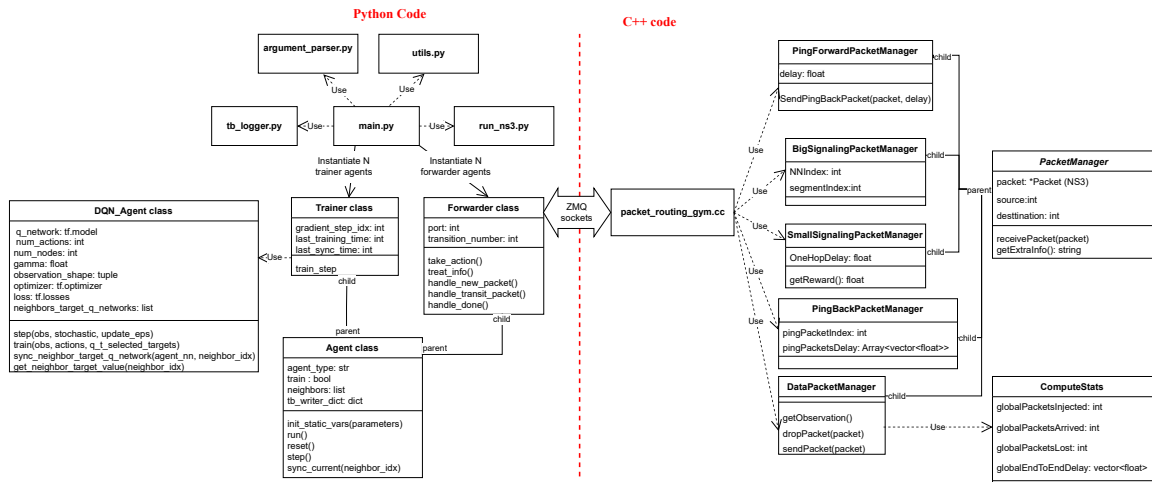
Python Code

C++ code

argument_parser.py

utils.py

Use

Use

tb_logger.py

Use

main.py

Use

run_ns3.py

Instantiate N trainer agents

Instantiate N forwarder agents

DQN_Agent class

q_network: tf.model
num_actions: int
num_nodes: int
gamma: float
observation_shape: tuple
optimizer: tf.optimizer
loss: tf.losses
neighbors_target_q_networks: list

step(obs, stochastic, update_eps)
train(obs, actions, q_t_selected_targets)
sync_neighbor_target_q_network(agent_nn, neighbor_idx)
get_neighbor_target_value(neighbor_idx)

Use

Trainer class

gradient_step_idx: int
last_training_time: int
last_sync_time: int

train_step

child

parent

Forwarder class

port: int
transition_number: int

take_action()
treat_info()
handle_new_packet()
handle_transit_packet()
handle_done()

child

parent

Agent class

agent_type: str
train : bool
neighbors: list
tb_writer_dict: dict

init_static_vars(parameters)
run()
reset()
step()
sync_current(neighbor_idx)

ZMQ sockets

packet_routing_gym.cc

Use

Use

Use

Use

Use

PingForwardPacketManager

delay: float

SendPingBackPacket(packet, delay)

child

BigSignalingPacketManager

NNIndex: int
segmentIndex:int

child

SmallSignalingPacketManager

OneHopDelay: float

getReward(): float

child

PingBackPacketManager

pingPacketIndex: int
pingPacketsDelay: Array<vector<float>>

child

DataPacketManager

getObservation()
dropPacket(packet)
sendPacket(packet)

child

parent

PacketManager

packet: *Packet (NS3)
source:int
desttination: int

receivePacket(packet)
getExtraInfo(): string

Use

ComputeStats

globalPacketsInjected: int
globalPacketsArrived: int
globalPacketsLost: int
globalEndToEndDelay: vector<float>